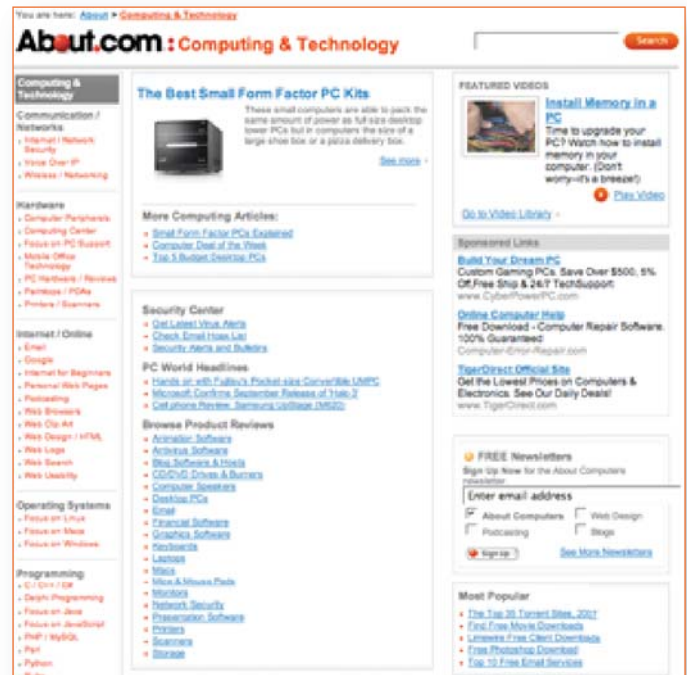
You are here: About > Computing & Technology

About.com : Computing & Technology

Search

Computing & Technology

Communication / Networks
- Internet / Network Security
- Voice Over IP
- Wireless / Networking

Hardware
- Computer Peripherals
- Computing Center
- Focus on PC Support
- Mobile Office Technology
- PC Hardware / Reviews
- Palmtops / PDAs
- Printers / Scanners

Internet / Online
- Email
- Google
- Internet for Beginners
- Personal Web Pages
- Podcasting
- Web Browsers
- Web Clip Art
- Web Design / HTML
- Web Logs
- Web Search
- Web Usability

Operating Systems
- Focus on Linux
- Focus on Macs
- Focus on Windows

Programming
- C / C++ / C#
- Delphi Programming
- Focus on Java
- Focus on JavaScript
- PHP / MySQL
- Perl
- Python

The Best Small Form Factor PC Kits

These small computers are able to pack the same amount of power as full size desktop tower PCs but in computers the size of a large shoe box or a pizza delivery box.

See more »

More Computing Articles:
- Small Form Factor PCs Explained
- Computer Deal of the Week
- Top 5 Budget Desktop PCs

Security Center
- Get Latest Virus Alerts
- Check Email Hoax List
- Security Alerts and Bulletins

PC World Headlines
- Hands on with Fujitsu's Pocket-size Convertible UMPC
- Microsoft Confirms September Release of 'Halo 3'
- Cell phone Review: Samsung Upstage (M620)

Browse Product Reviews
- Animation Software
- Antivirus Software
- Blog Software & Hosts
- CD/DVD Drives & Burners
- Computer Speakers
- Desktop PCs
- Email
- Financial Software
- Graphics Software
- Keyboards
- Laptops
- Macs
- Mice & Mouse Pads
- Monitors
- Network Security
- Presentation Software
- Printers
- Scanners
- Storage

FEATURED VIDEOS

Install Memory in a PC
Time to upgrade your PC? Watch how to install memory in your computer. (Don't worry--it's a breeze!)

Play Video

Go to Video Library »

Sponsored Links

Build Your Dream PC
Custom Gaming PCs. Save Over $500; 5% Off,Free Ship & 24/7 TechSupport
www.CyberPowerPC.com

Online Computer Help
Free Download - Computer Repair Software. 100% Guaranteed
Computer-Error-Repair.com

TigerDirect Official Site
Get the Lowest Prices on Computers & Electronics. See Our Daily Deals!
www.TigerDirect.com

FREE Newsletters
Sign Up Now for the About Computers newsletter.

Enter email address

About Computers
Web Design
Podcasting
Blogs

Sign up

See More Newsletters

Most Popular
- The Top 35 Torrent Sites, 2007
- Find Free Movie Downloads
- Limewire Free Client Downloads
- Free Photoshop Download
- Top 10 Free Email Services